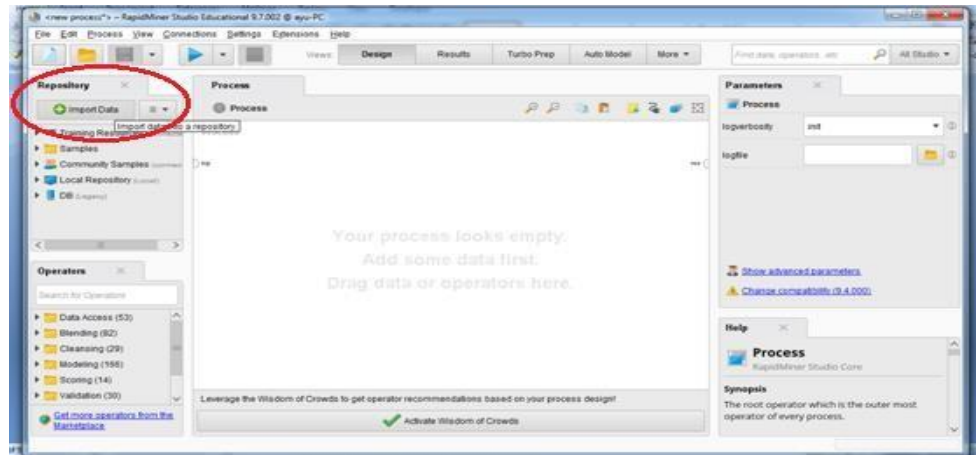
<new process*> – RapidMiner Studio Educational 9.7.002 @ ayu-PC

File Edit Process View Connections Settings Extensions Help

Views: Design Results Turbo Prep Auto Model More ▾

Find data, operators, etc. All Studio ▾

Repository

Import Data

Import data into a repository

Training Resources

Samples

Community Samples (connect)

Local Repository (Local)

DB (Legacy)

Operators

Search for Operators

Data Access (53)

Blending (82)

Cleansing (29)

Modeling (156)

Scoring (14)

Validation (30)

Get more operators from the Marketplace

Process

Process

inp

res

Your process looks empty.
Add some data first.
Drag data or operators here.

Leverage the Wisdom of Crowds to get operator recommendations based on your process design!

Activate Wisdom of Crowds

Parameters

Process

logverbosity init

logfile

Show advanced parameters

Change compatibility (9.4.000)

Help

Process

RapidMiner Studio Core

Synopsis

The root operator which is the outer most operator of every process.